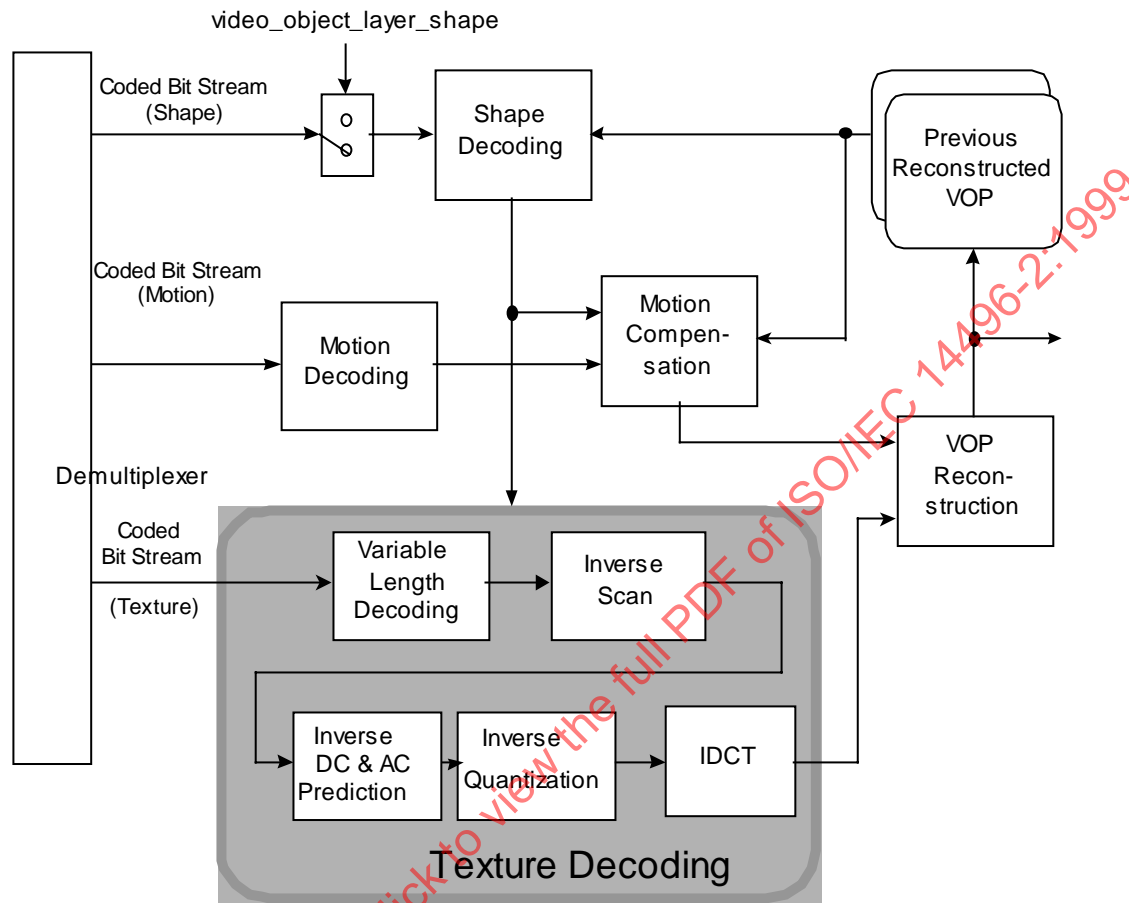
video_object_layer_shape

Coded Bit Stream (Shape)

Shape Decoding

Previous Reconstructed VOP

Coded Bit Stream (Motion)

Motion Decoding

Motion Compensation

VOP Reconstruction

Demultiplexer

Coded Bit Stream (Texture)

Variable Length Decoding

Inverse Scan

Inverse DC & AC Prediction

Inverse Quantization

IDCT

Texture Decoding

Click to view the full PDF of ISO/IEC 14496-2:1999